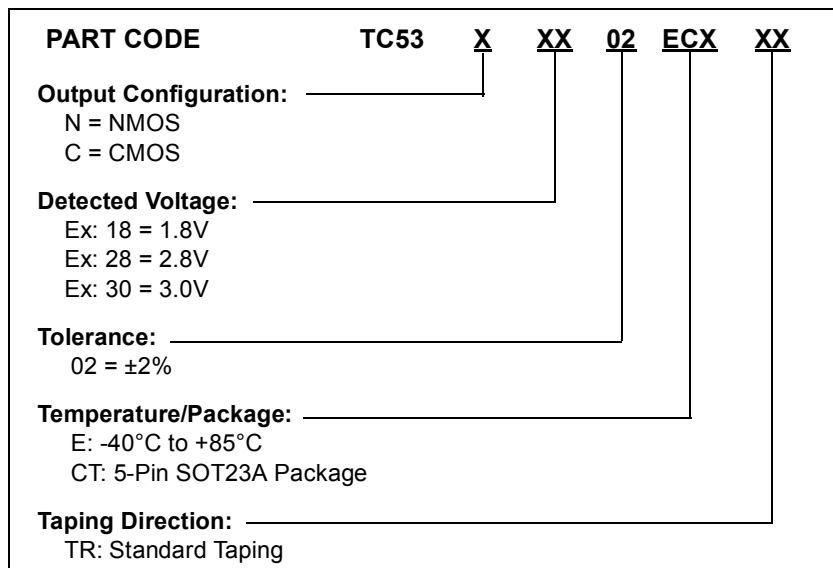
PART CODE TC53 X XX 02 ECX XX

Output Configuration:
N = NMOS
C = CMOS

Detected Voltage:
Ex: 18 = 1.8V
Ex: 28 = 2.8V
Ex: 30 = 3.0V

Tolerance:
02 = ±2%

Temperature/Package:
E: -40°C to +85°C
CT: 5-Pin SOT23A Package

Taping Direction:
TR: Standard Taping